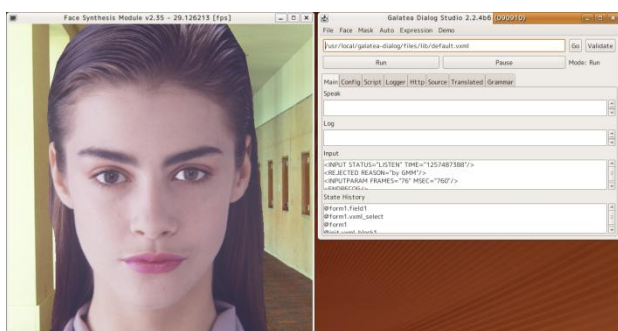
Face Synthesis Module v2.35 - 29.126213 [fps]

Galatea Dialog Studio 2.2.4b6 (090910)

File Face Mask Auto Expression Demo

/usr/local/galatea-dialog/files/lib/default.vxml

Go Validate

Run Pause Mode: Run

Main Config Script Logger Http Source Translated Grammar

Speak

Log

Input

<INPUT STATUS="LISTEN" TIME="1257487388"/>
<REJECTED REASON="by GMM"/>
<INPUTPARAM FRAMES="76" MSEC="760"/>
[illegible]

State History

@form1.field1
@form1.vxml_select
@form1
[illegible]